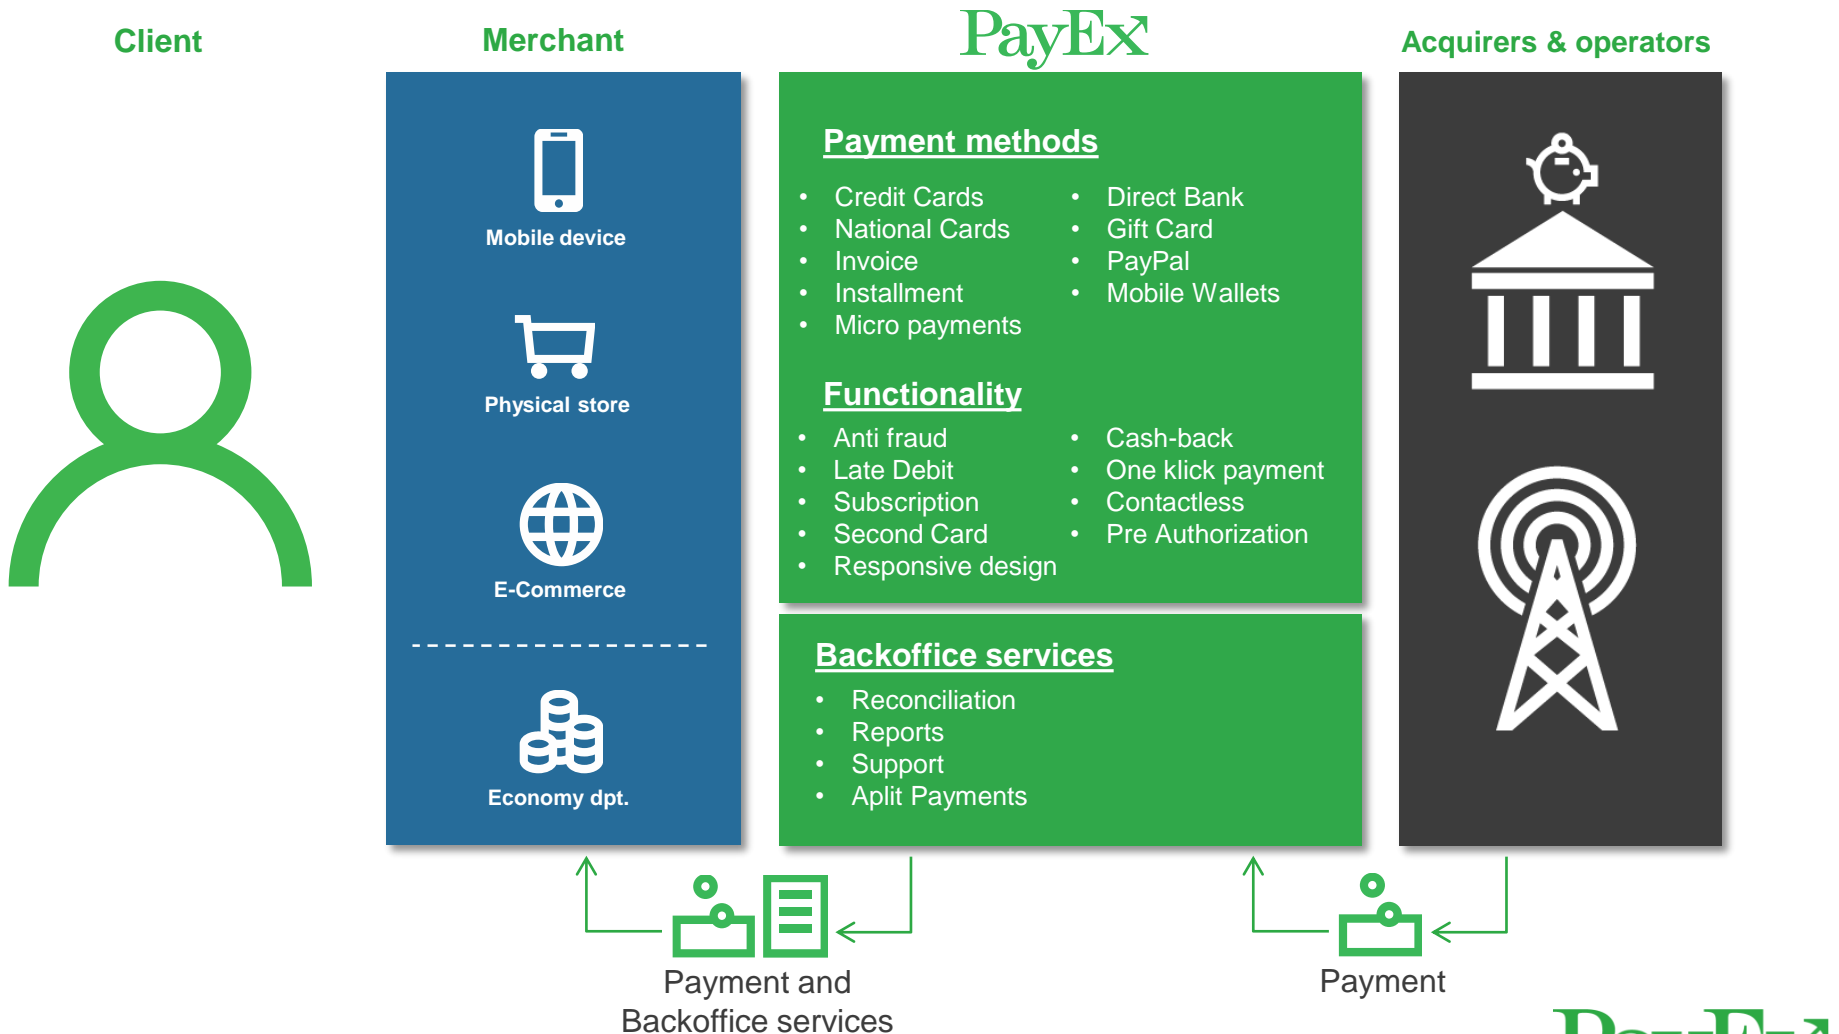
Client

Merchant

PayEx

Acquirers & operators

Mobile device

Physical store

E-Commerce

Economy dpt.

Payment methods

- Credit Cards
- National Cards
- Invoice
- Installment
- Micro payments

- Direct Bank
- Gift Card
- PayPal
- Mobile Wallets

Functionality

- Anti fraud
- Late Debit
- Subscription
- Second Card
- Responsive design

- Cash-back
- One klick payment
- Contactless
- Pre Authorization

Backoffice services

- Reconciliation
- Reports
- Support
- Aplit Payments

Payment and Backoffice services

Payment

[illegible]